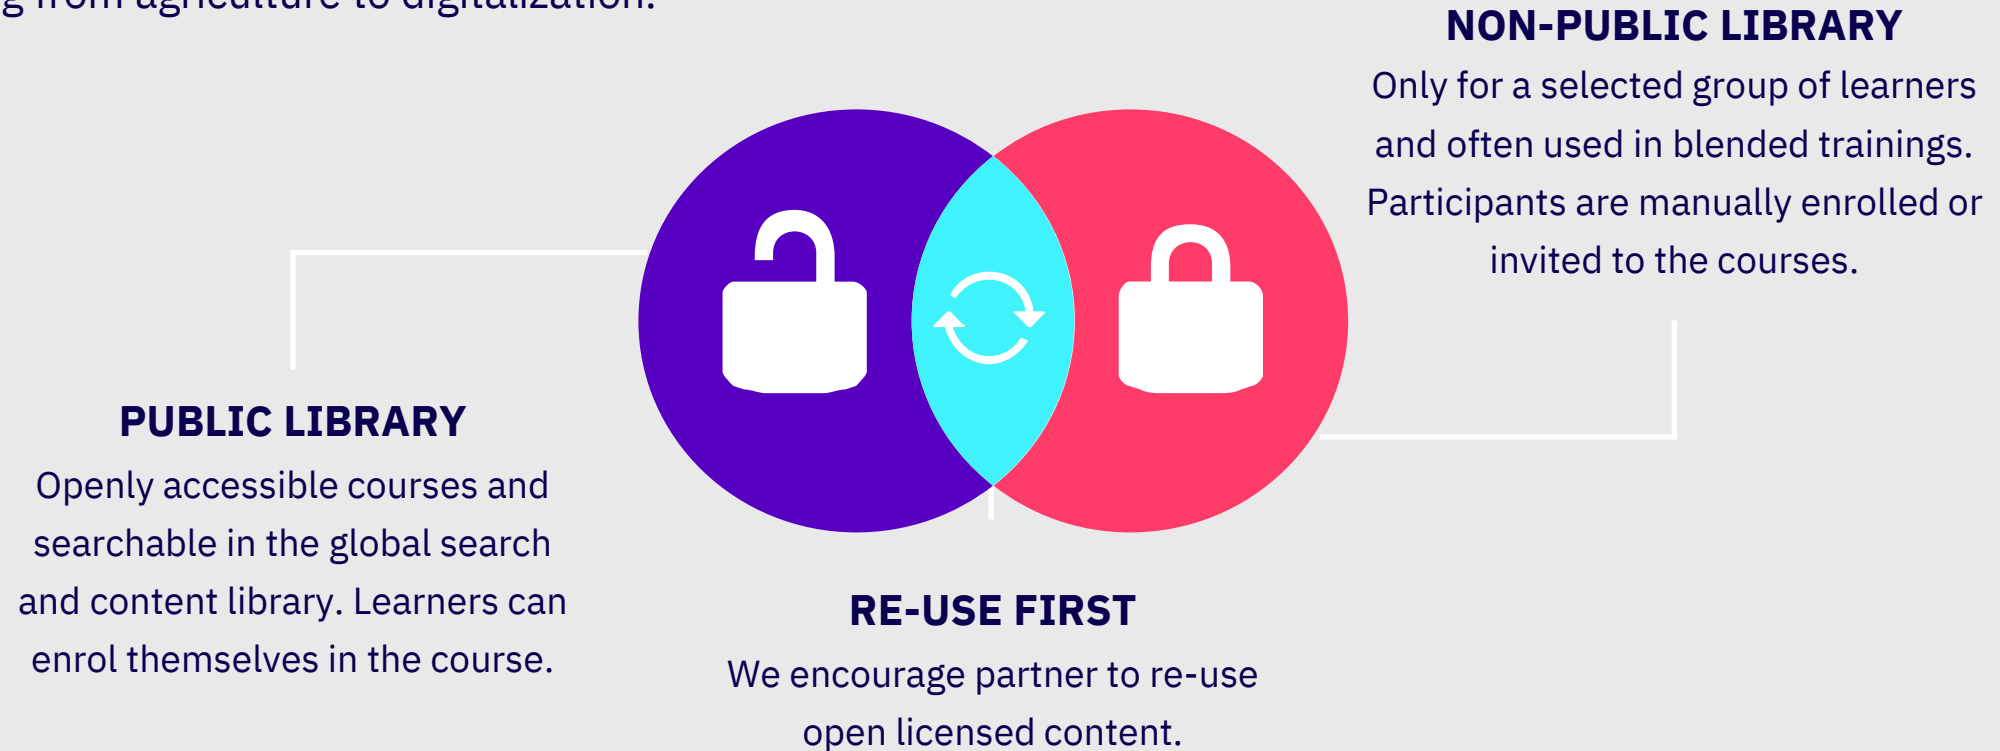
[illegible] from agriculture to digitalization.

NON-PUBLIC LIBRARY
Only for a selected group of learners and often used in blended trainings. Participants are manually enrolled or invited to the courses.

PUBLIC LIBRARY
Openly accessible courses and searchable in the global search and content library. Learners can enrol themselves in the course.

RE-USE FIRST
We encourage partner to re-use open licensed content.